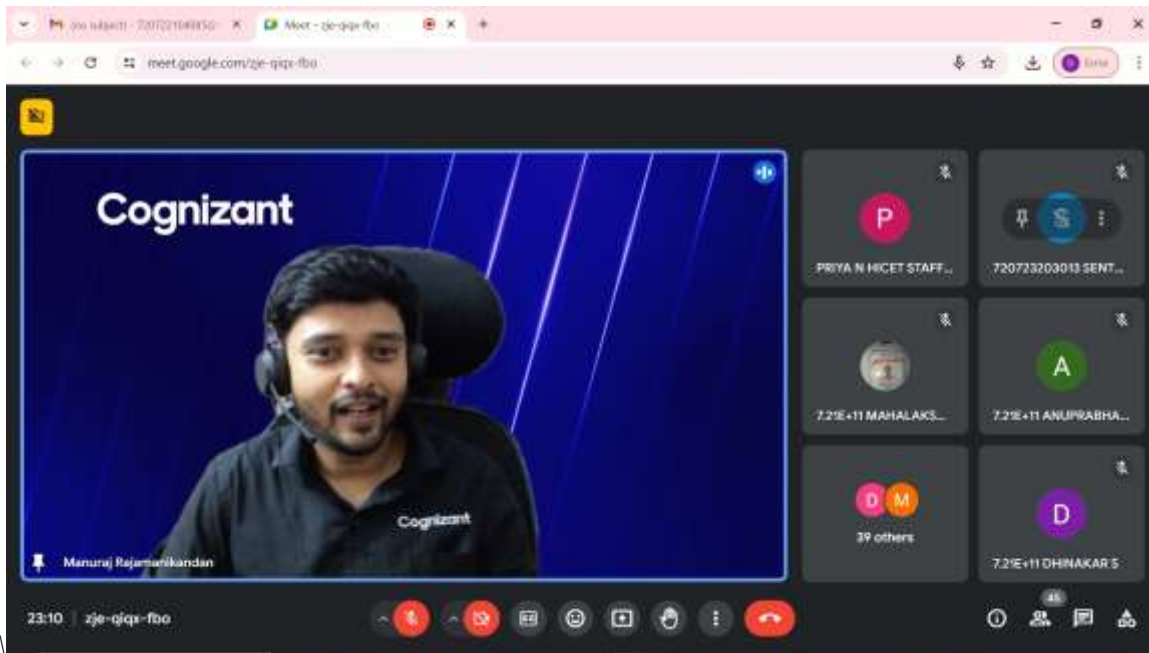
M (no subject) - 720722104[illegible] ×
Meet - zje-qiqx-fbo ×
meet.google.com/zje-qiqx-fbo
Cognizant
Cognizant
Manuraj Rajamanikandan
P
PRIYA N HICET STAFF...
S
720723203013 SENT...
7.21E+11 MAHALAKS...
A
7.21E+11 ANUPRABHA...
D M
39 others
D
7.21E+11 DHINAKAR S
23:10 | zje-qiqx-fbo
45